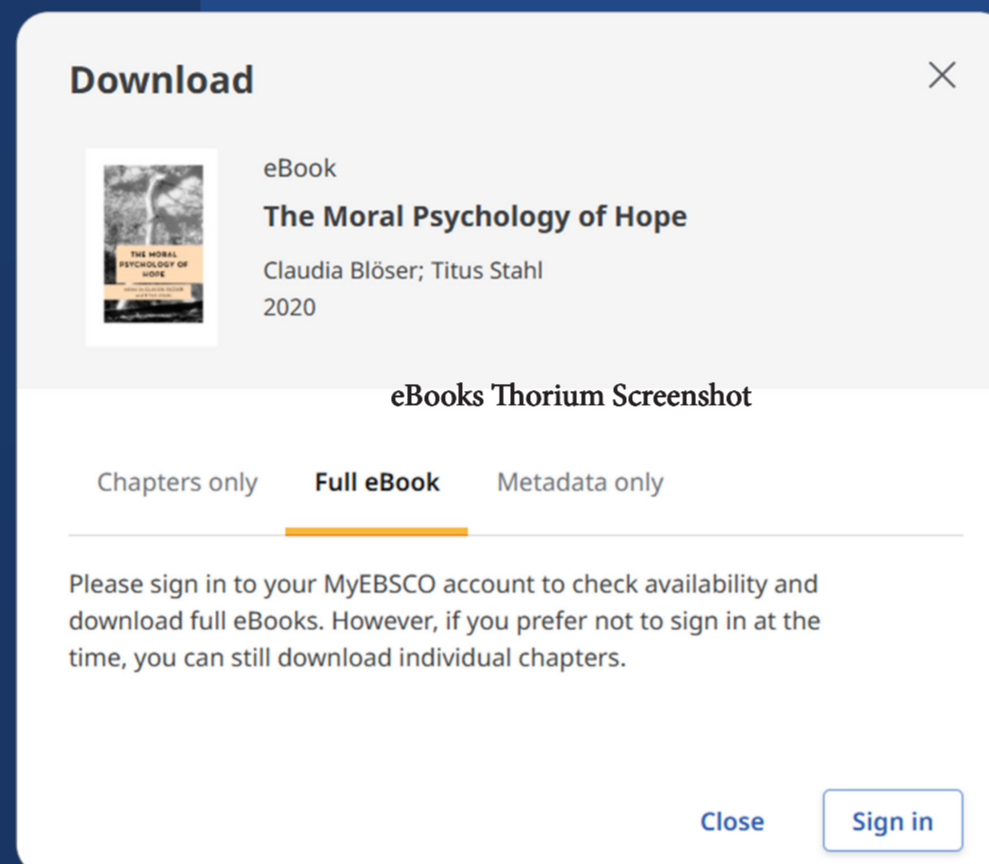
Download

×

THE MORAL PSYCHOLOGY OF HOPE

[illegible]

eBook

The Moral Psychology of Hope

Claudia Blöser; Titus Stahl

2020

eBooks Thorium Screenshot

Chapters only Full eBook Metadata only

Please sign in to your MyEBSCO account to check availability and download full eBooks. However, if you prefer not to sign in at the time, you can still download individual chapters.

Close Sign in